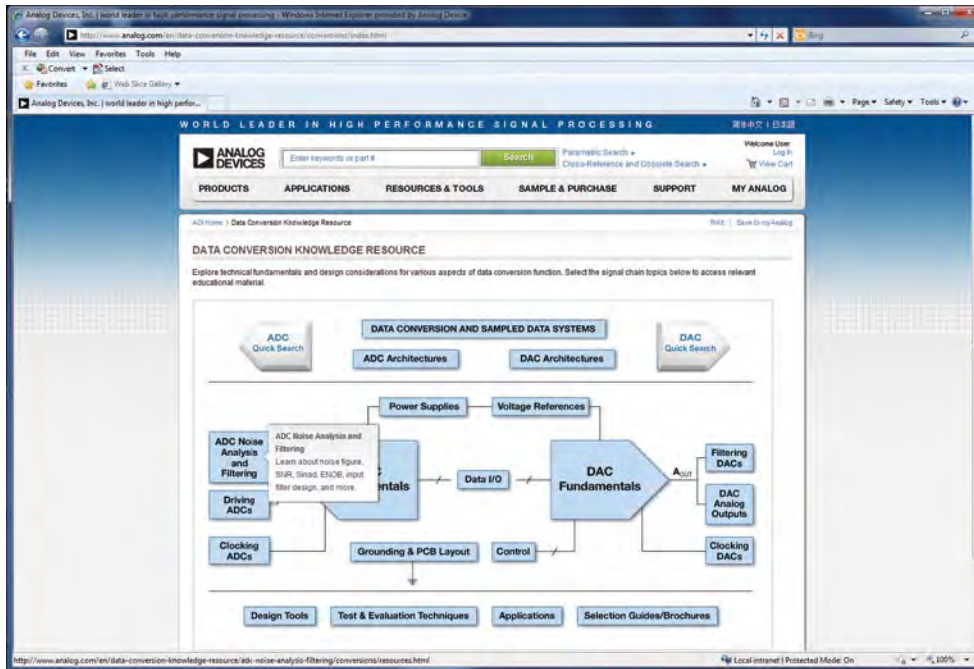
Analog Devices, Inc. | world leader in high performance signal processing - Windows Internet Explorer provided by Analog Devices

http://www.analog.com/en/data-conversion-knowledge-resource/conversions/index.html

Bing

File Edit View Favorites Tools Help

Convert Select

Favorites Web Slice Gallery

Analog Devices, Inc. | world leader in high perfor...

Page Safety Tools

WORLD LEADER IN HIGH PERFORMANCE SIGNAL PROCESSING

简体中文 | 日本語

ANALOG DEVICES

Enter keywords or part #

Search

Parametric Search »
Cross-Reference and Obsolete Search »

Welcome User
Log In
View Cart

PRODUCTS APPLICATIONS RESOURCES & TOOLS SAMPLE & PURCHASE SUPPORT MY ANALOG

ADI Home | Data Conversion Knowledge Resource

Print | Save to myAnalog

DATA CONVERSION KNOWLEDGE RESOURCE

Explore technical fundamentals and design considerations for various aspects of data conversion function. Select the signal chain topics below to access relevant educational material.

ADC Quick Search

DATA CONVERSION AND SAMPLED DATA SYSTEMS

ADC Architectures

DAC Architectures

DAC Quick Search

Power Supplies

Voltage References

ADC Noise Analysis and Filtering

ADC Noise Analysis and Filtering
Learn about noise figure, SNR, Sinad, ENOB, input filter design, and more.

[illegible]C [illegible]entals

Data I/O

DAC Fundamentals

$A_{OUT}$

Filtering DACs

Driving ADCs

DAC Analog Outputs

Clocking ADCs

Grounding & PCB Layout

Control

Clocking DACs

Design Tools

Test & Evaluation Techniques

Applications

Selection Guides/Brochures

http://www.analog.com/en/data-conversion-knowledge-resource/adc-noise-analysis-filtering/conversions/resources.html

Local intranet | Protected Mode: On

100%